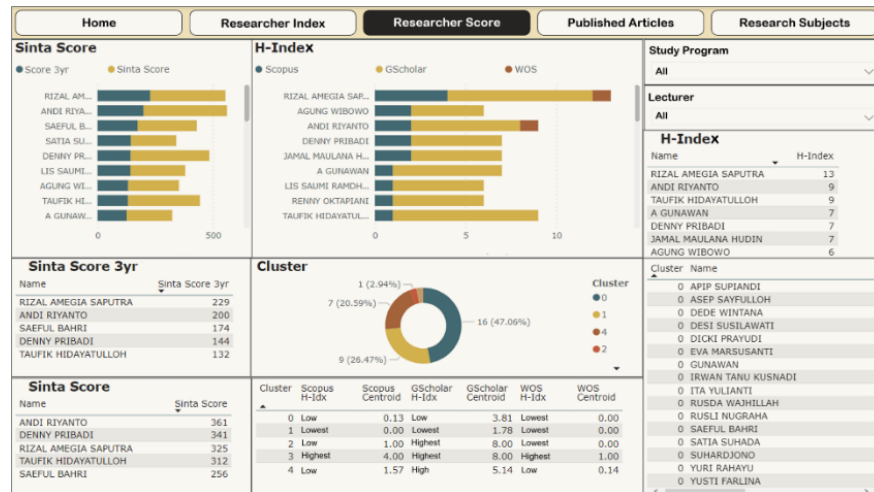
Home | Researcher Index | Researcher Score | Published Articles | Research Subjects

Sinta Score
Score 3yr  Sinta Score
RIZAL AM...
ANDI RIYA...
SAEFUL B...
SATIA SU...
DENNY PR...
LIS SAUMI...
AGUNG WI...
TAUFIK HI...
A GUNAW...
0  500

H-Index
Scopus  GScholar  WOS
RIZAL AMEGIA SAP...
AGUNG WIBOWO
ANDI RIYANTO
DENNY PRIBADI
JAMAL MAULANA H...
A GUNAWAN
LIS SAUMI RAMDH...
RENNY OKTAPIANI
TAUFIK HIDAYATUL...
0  5  10

Study Program
All

Lecturer
All

H-Index
| Name | H-Index |
|---|---|
| RIZAL AMEGIA SAPUTRA | 13 |
| ANDI RIYANTO | 9 |
| TAUFIK HIDAYATULLOH | 9 |
| A GUNAWAN | 7 |
| DENNY PRIBADI | 7 |
| JAMAL MAULANA HUDIN | 7 |
| AGUNG WIBOWO | 6 |

Sinta Score 3yr
| Name | Sinta Score 3yr |
|---|---|
| RIZAL AMEGIA SAPUTRA | 229 |
| ANDI RIYANTO | 200 |
| SAEFUL BAHRI | 174 |
| DENNY PRIBADI | 144 |
| TAUFIK HIDAYATULLOH | 132 |

Cluster
1 (2.94%)
7 (20.59%)
16 (47.06%)
9 (26.47%)
Cluster
0
1
4
2

| Cluster | Name |
|---|---|
| 0 | APIP SUPIANDI |
| 0 | ASEP SAYFULLOH |
| 0 | DEDE WINTANA |
| 0 | DESI SUSILAWATI |
| 0 | DICKI PRAYUDI |
| 0 | EVA MARSUSANTI |
| 0 | GUNAWAN |
| 0 | IRWAN TANU KUSNADI |
| 0 | ITA YULIANTI |
| 0 | RUSDA WAJHILLAH |
| 0 | RUSLI NUGRAHA |
| 0 | SAEFUL BAHRI |
| 0 | SATIA SUHADA |
| 0 | SUHARDJONO |
| 0 | YURI RAHAYU |
| 0 | YUSTI FARLINA |

Sinta Score
| Name | Sinta Score |
|---|---|
| ANDI RIYANTO | 361 |
| DENNY PRIBADI | 341 |
| RIZAL AMEGIA SAPUTRA | 325 |
| TAUFIK HIDAYATULLOH | 312 |
| SAEFUL BAHRI | 256 |

| Cluster | Scopus H-Idx | Scopus Centroid | GScholar H-Idx | GScholar Centroid | WOS H-Idx | WOS Centroid |
|---|---|---|---|---|---|---|
| 0 | Low | 0.13 | Low | 3.81 | Lowest | 0.00 |
| 1 | Lowest | 0.00 | Lowest | 1.78 | Lowest | 0.00 |
| 2 | Low | 1.00 | Highest | 8.00 | Lowest | 0.00 |
| 3 | Highest | 4.00 | Highest | 8.00 | Highest | 1.00 |
| 4 | Low | 1.57 | High | 5.14 | Low | 0.14 |